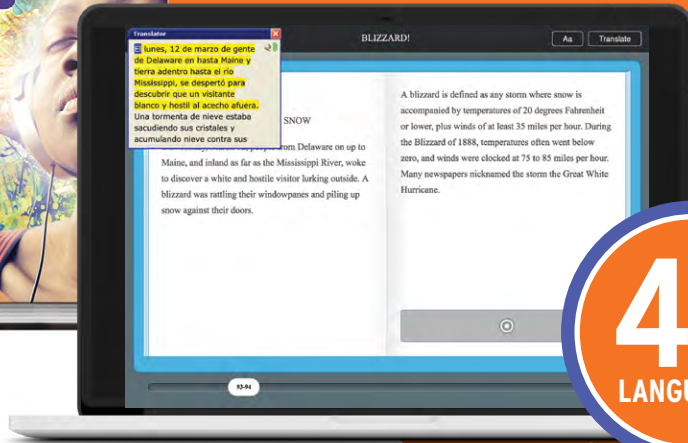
Translator

El lunes, 12 de marzo de gente de Delaware en hasta Maine y tierra adentro hasta el río Mississippi, se despertó para descubrir que un visitante blanco y hostil al acecho afuera. Una tormenta de nieve estaba sacudiendo sus cristales y acumulando nieve contra sus

BLIZZARD!

Aa

Translate

SNOW

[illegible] from Delaware on up to Maine, and inland as far as the Mississippi River, woke to discover a white and hostile visitor lurking outside. A blizzard was rattling their windowpanes and piling up snow against their doors.

A blizzard is defined as any storm where snow is accompanied by temperatures of 20 degrees Fahrenheit or lower, plus winds of at least 35 miles per hour. During the Blizzard of 1888, temperatures often went below zero, and winds were clocked at 75 to 85 miles per hour. Many newspapers nicknamed the storm the Great White Hurricane.

93-94

4

LANGU